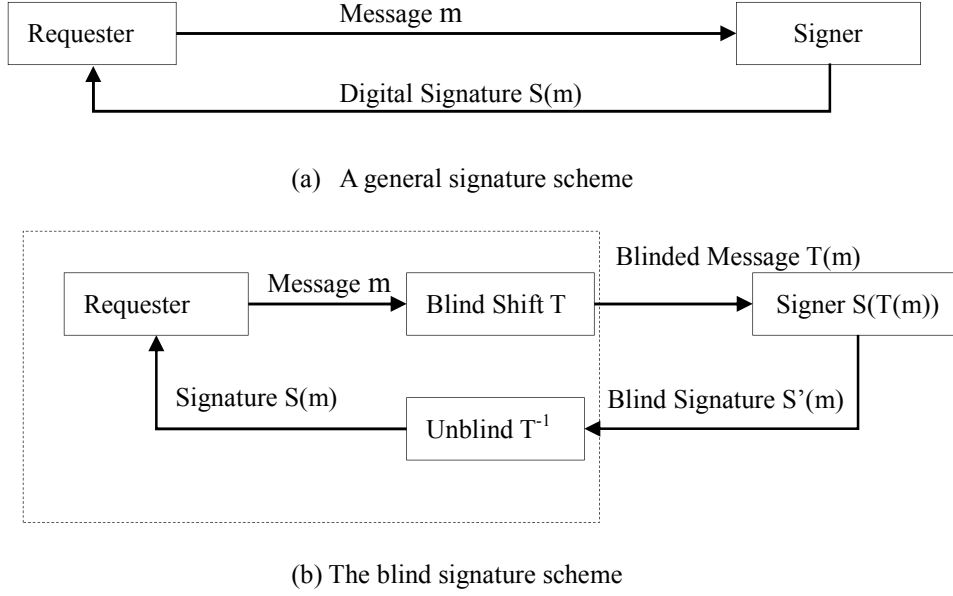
Requester

Message m

Signer

Digital Signature S(m)

(a) A general signature scheme

Blinded Message T(m)

Requester

Message m

Blind Shift T

Signer S(T(m))

Signature S(m)

Unblind $T^{-1}$

Blind Signature S'(m)

(b) The blind signature scheme